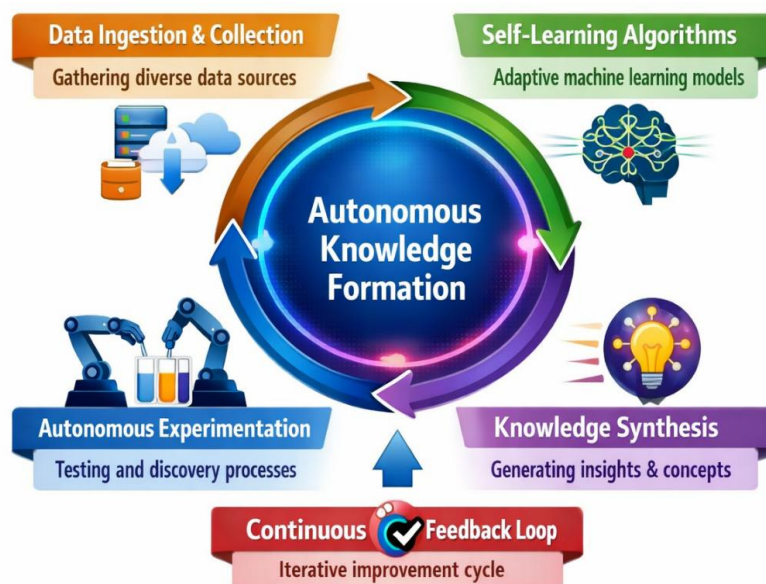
Data Ingestion & Collection

Gathering diverse data sources

Self-Learning Algorithms

Adaptive machine learning models

Autonomous Knowledge Formation

Autonomous Experimentation

Testing and discovery processes

Knowledge Synthesis

Generating insights & concepts

Continuous Feedback Loop

Iterative improvement cycle